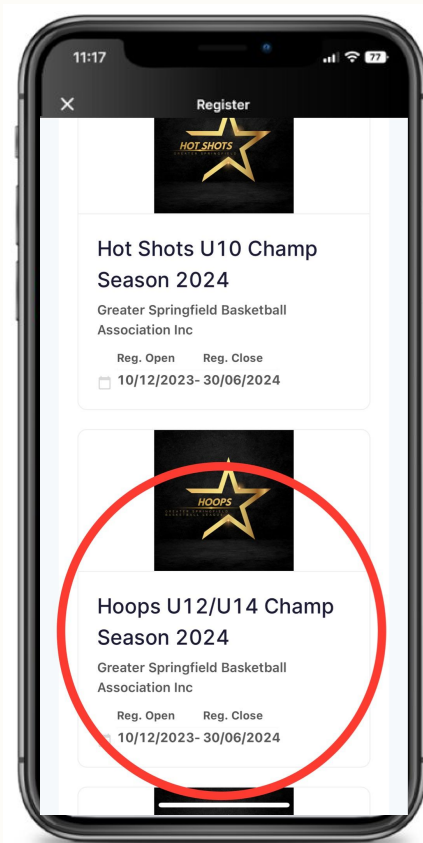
11:17

77

Register

HOT SHOTS
GREATER SPRINGFIELD

Hot Shots U10 Champ Season 2024

Greater Springfield Basketball Association Inc

Reg. Open Reg. Close
10/12/2023- 30/06/2024

HOOPS
GREATER SPRINGFIELD BASKETBALL ASSOCIATION

Hoops U12/U14 Champ Season 2024

Greater Springfield Basketball Association Inc

Reg. Open Reg. Close
10/12/2023- 30/06/2024